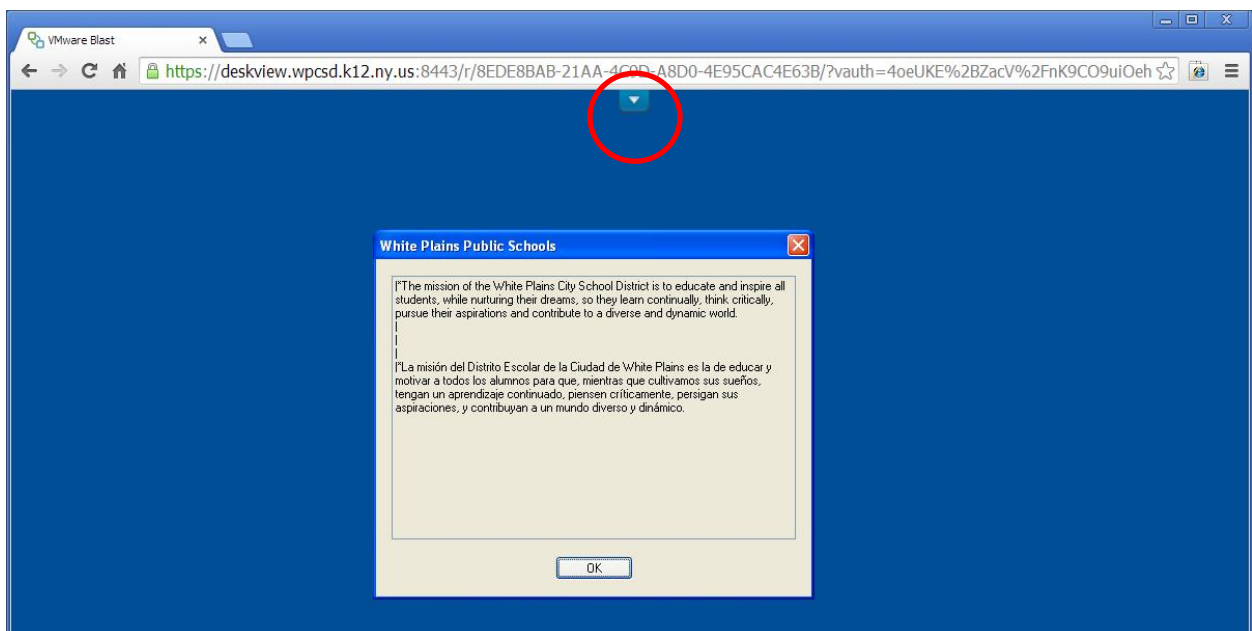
VMware Blast

https://deskview.wpcsd.k12.ny.us:8443/r/8EDE8BAB-21AA-4C0D-A8D0-4E95CAC4E63B/?vauth=4oeUKE%2BZacV%2FnK9CO9uiOeh

White Plains Public Schools

|"The mission of the White Plains City School District is to educate and inspire all students, while nurturing their dreams, so they learn continually, think critically, pursue their aspirations and contribute to a diverse and dynamic world.
|
|
|
|"La misión del Distrito Escolar de la Ciudad de White Plains es la de educar y motivar a todos los alumnos para que, mientras que cultivamos sus sueños, tengan un aprendizaje continuado, piensen críticamente, persigan sus aspiraciones, y contribuyan a un mundo diverso y dinámico.

OK